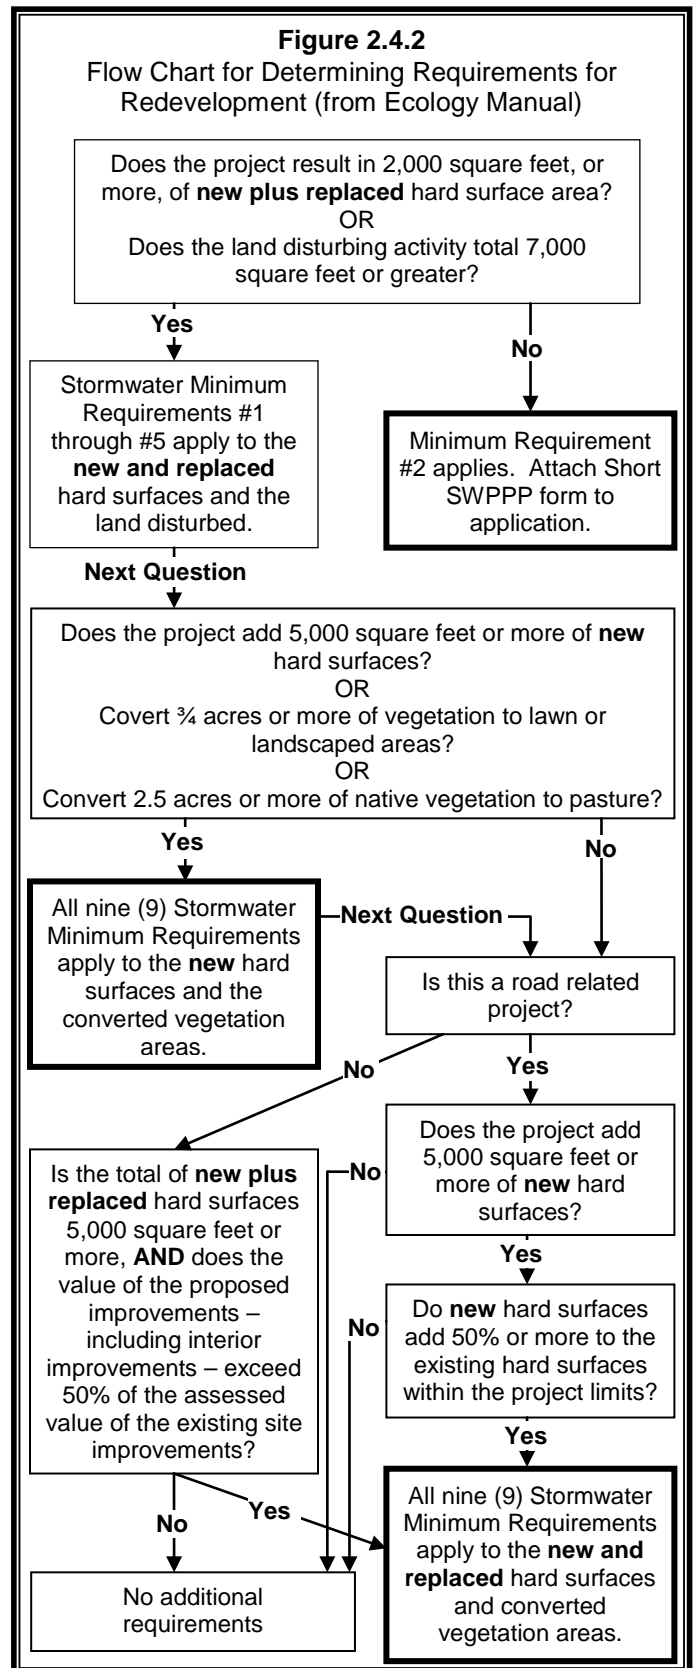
**Figure 2.4.2**
Flow Chart for Determining Requirements for Redevelopment (from Ecology Manual)

Does the project result in 2,000 square feet, or more, of **new plus replaced** hard surface area?
OR
Does the land disturbing activity total 7,000 square feet or greater?

**Yes**

**No**

Stormwater Minimum Requirements #1 through #5 apply to the **new and replaced** hard surfaces and the land disturbed.

Minimum Requirement #2 applies. Attach Short SWPPP form to application.

**Next Question**

Does the project add 5,000 square feet or more of **new** hard surfaces?
OR
Covert ¾ acres or more of vegetation to lawn or landscaped areas?
OR
Convert 2.5 acres or more of native vegetation to pasture?

**Yes**

**No**

All nine (9) Stormwater Minimum Requirements apply to the **new** hard surfaces and the converted vegetation areas.

**Next Question**

Is this a road related project?

**No**

**Yes**

Does the project add 5,000 square feet or more of **new** hard surfaces?

**No**

Is the total of **new plus replaced** hard surfaces 5,000 square feet or more, **AND** does the value of the proposed improvements – including interior improvements – exceed 50% of the assessed value of the existing site improvements?

**Yes**

**No**

Do **new** hard surfaces add 50% or more to the existing hard surfaces within the project limits?

**Yes**

**No**

**Yes**

No additional requirements

All nine (9) Stormwater Minimum Requirements apply to the **new and replaced** hard surfaces and converted vegetation areas.